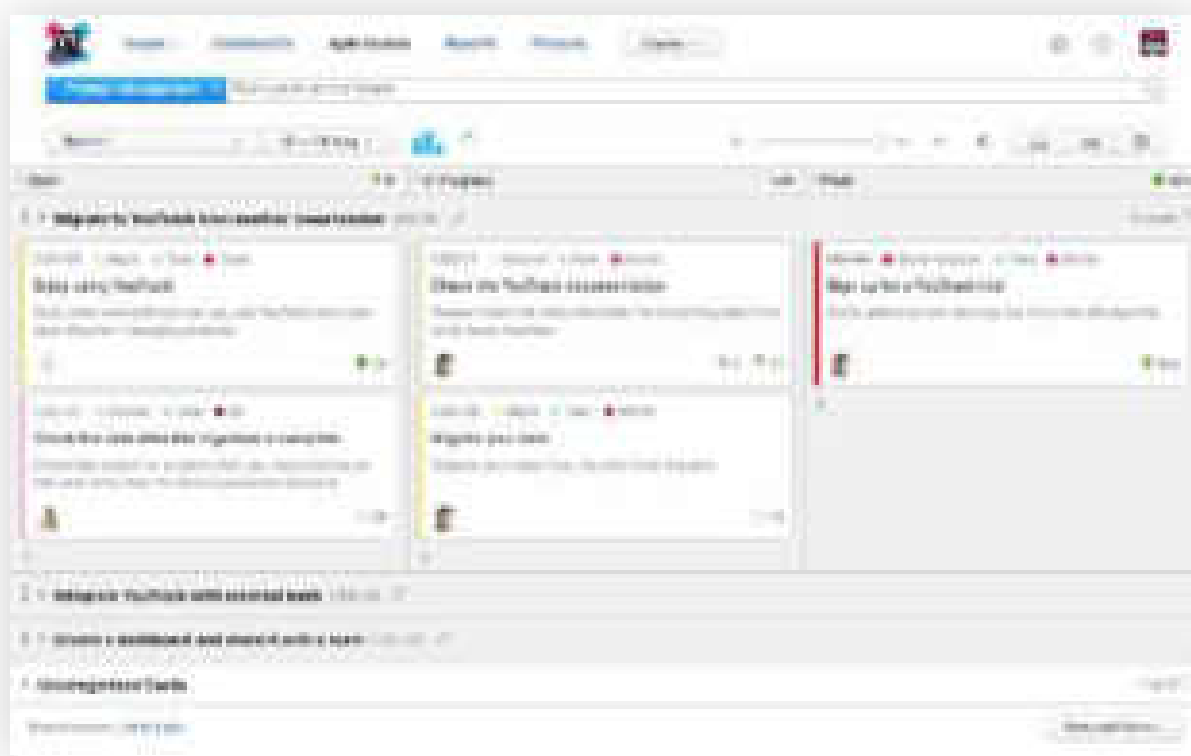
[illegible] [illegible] Agile Boards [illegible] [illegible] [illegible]

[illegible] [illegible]

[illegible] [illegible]

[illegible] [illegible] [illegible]

Migrate to YouTrack from another issue tracker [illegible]

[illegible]
Start using YouTrack
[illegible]

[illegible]
Share the YouTrack account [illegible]
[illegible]

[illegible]
Sign up for a YouTrack trial
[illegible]

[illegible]
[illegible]
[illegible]

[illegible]
Migrate your data
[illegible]

Integrate YouTrack with external tools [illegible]

Create a dashboard and share it with a team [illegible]

Uncategorized Cards

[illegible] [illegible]